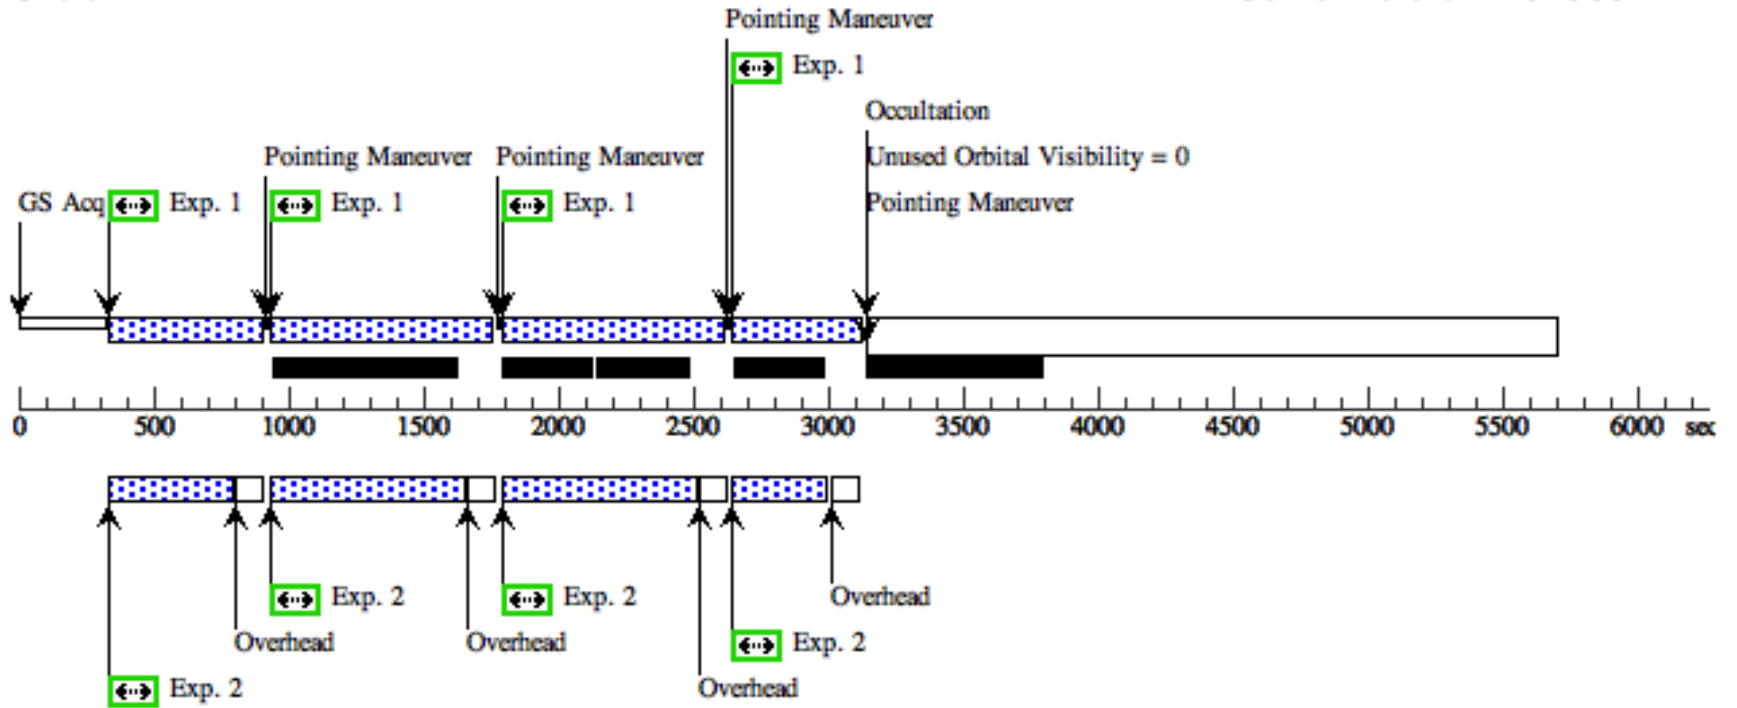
Pointing Maneuver

Exp. 1

Occultation

Unused Orbital Visibility = 0

Pointing Maneuver

Pointing Maneuver

Pointing Maneuver

GS Acq

Exp. 1

Exp. 1

Exp. 1

0 500 1000 1500 2000 2500 3000 3500 4000 4500 5000 5500 6000 sec

Exp. 2

Exp. 2

Overhead

Overhead

Overhead

Exp. 2

Overhead

Exp. 2